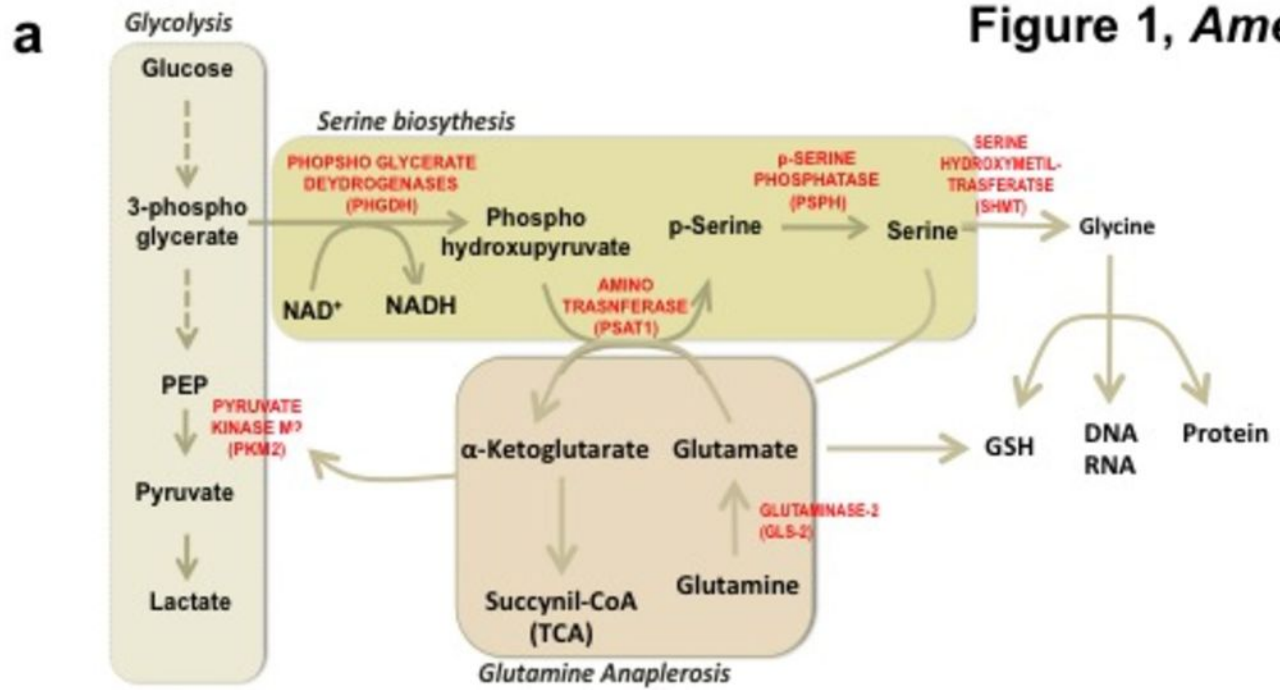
a

Figure 1, Ame

Glycolysis

Glucose

3-phospho glycerate

PEP

PYRUVATE KINASE M2 (PKM2)

Pyruvate

Lactate

Serine biosynthesis

PHOPSHO GLYCERATE DEYDROGENASES (PHGDH)

NAD$^+$

NADH

Phospho hydroxupyruvate

AMINO TRASNFERASE (PSAT1)

p-Serine

p-SERINE PHOSPHATASE (PSPH)

Serine

SERINE HYDROXYMETIL-TRASFERATSE (SHMT)

Glycine

GSH

DNA RNA

Protein

α-Ketoglutarate

Glutamate

GLUTAMINASE-2 (GLS-2)

Succynil-CoA (TCA)

Glutamine

Glutamine Anaplerosis